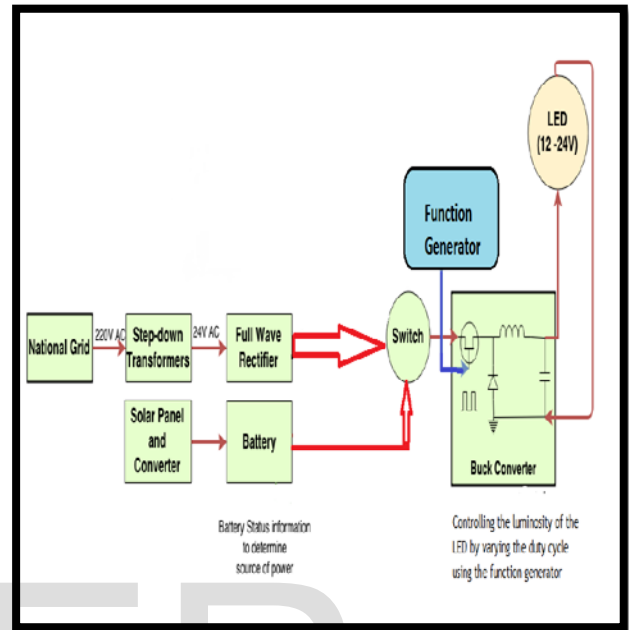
LED (12 -24V)

Function Generator

National Grid

220V AC

Step-down Transformers

24V AC

Full Wave Rectifier

Switch

Solar Panel and Converter

Battery

Buck Converter

Battery Status information to determine source of power

Controlling the luminosity of the LED by varying the duty cycle using the function generator